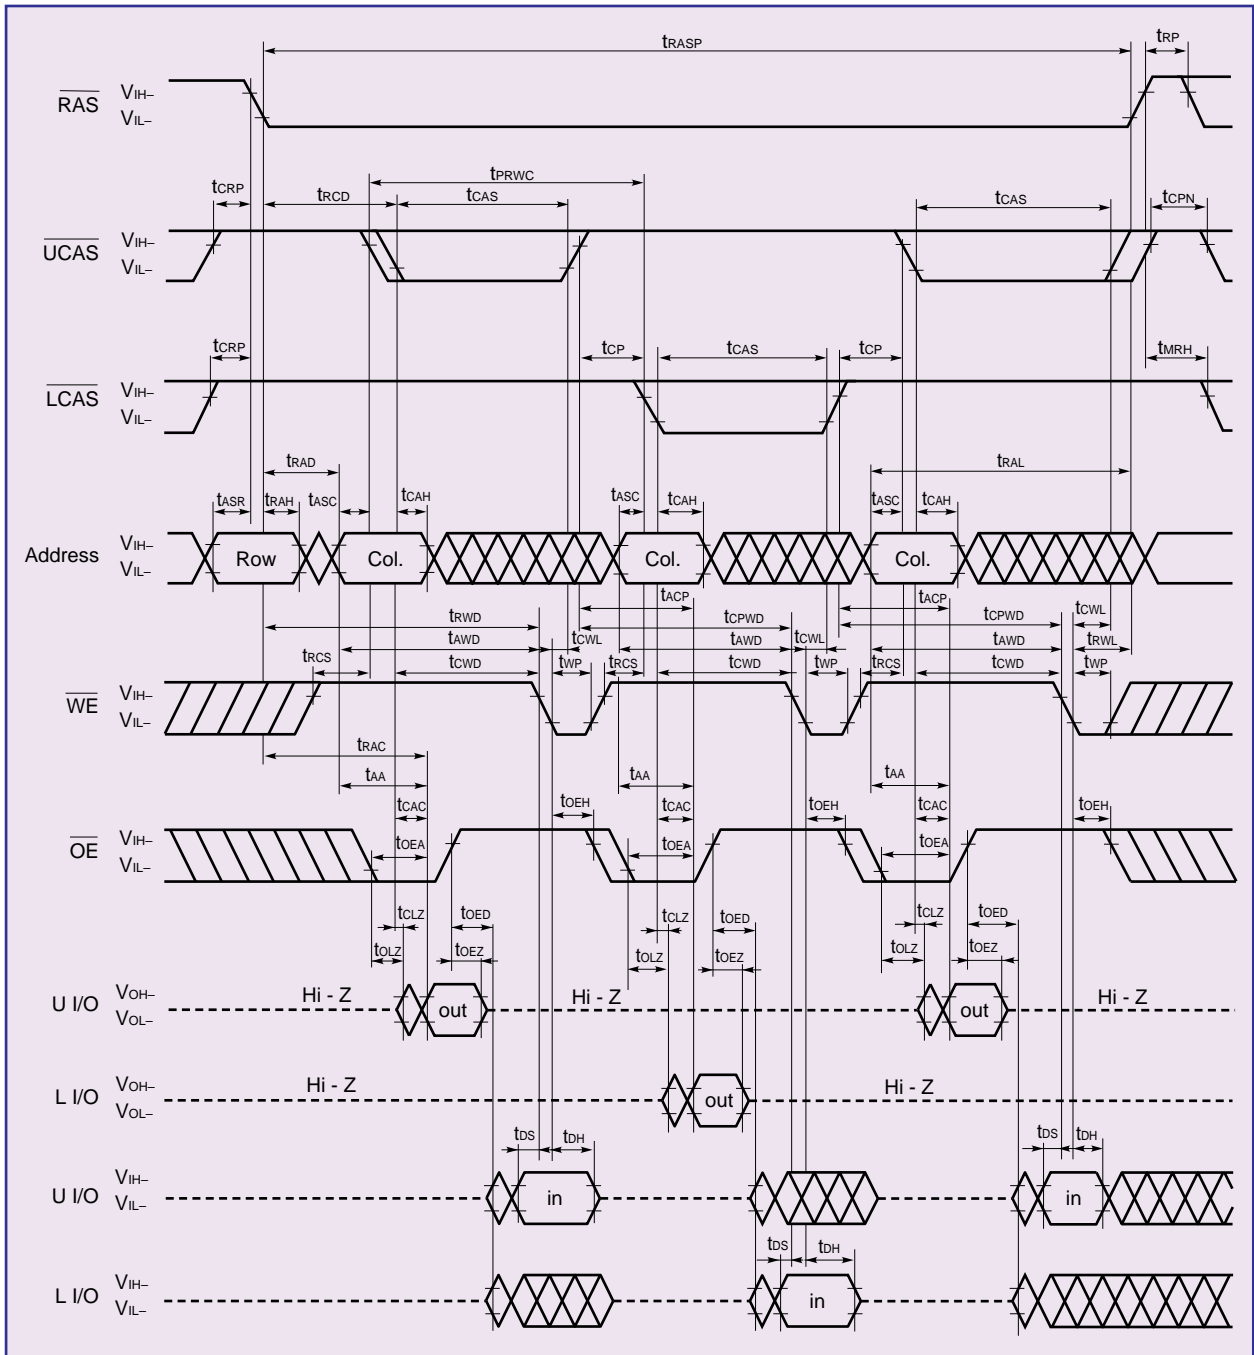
$\overline{RAS}$ $V_{IH}$– $V_{IL}$–
$t_{RASP}$
$t_{RP}$

$\overline{UCAS}$ $V_{IH}$– $V_{IL}$–
$t_{CRP}$ $t_{RCD}$ $t_{PRWC}$ $t_{CAS}$ $t_{CAS}$ $t_{CPN}$

$\overline{LCAS}$ $V_{IH}$– $V_{IL}$–
$t_{CRP}$ $t_{CP}$ $t_{CAS}$ $t_{CP}$ $t_{MRH}$

$t_{RAD}$ $t_{RAL}$
$t_{ASR}$ $t_{RAH}$ $t_{ASC}$ $t_{CAH}$ $t_{ASC}$ $t_{CAH}$ $t_{ASC}$ $t_{CAH}$

Address $V_{IH}$– $V_{IL}$–
Row Col. Col. Col.

$t_{ACP}$ $t_{ACP}$
$t_{RWD}$ $t_{CPWD}$ $t_{CPWD}$ $t_{CWL}$
$t_{AWD}$ $t_{CWL}$ $t_{AWD}$ $t_{CWL}$ $t_{AWD}$ $t_{RWL}$
$t_{RCS}$ $t_{CWD}$ $t_{WP}$ $t_{RCS}$ $t_{CWD}$ $t_{WP}$ $t_{RCS}$ $t_{CWD}$ $t_{WP}$

$\overline{WE}$ $V_{IH}$– $V_{IL}$–

$t_{RAC}$
$t_{AA}$ $t_{AA}$ $t_{AA}$
$t_{CAC}$ $t_{OEH}$ $t_{CAC}$ $t_{OEH}$ $t_{CAC}$ $t_{OEH}$
$t_{OEA}$ $t_{OEA}$ $t_{OEA}$

$\overline{OE}$ $V_{IH}$– $V_{IL}$–

$t_{CLZ}$ $t_{OED}$ $t_{CLZ}$ $t_{OED}$ $t_{CLZ}$ $t_{OED}$
$t_{OLZ}$ $t_{OEZ}$ $t_{OLZ}$ $t_{OEZ}$ $t_{OLZ}$ $t_{OEZ}$

U I/O $V_{OH}$– $V_{OL}$–
Hi - Z out Hi - Z out Hi - Z

L I/O $V_{OH}$– $V_{OL}$–
Hi - Z out Hi - Z

$t_{DS}$ $t_{DH}$ $t_{DS}$ $t_{DH}$
U I/O $V_{IH}$– $V_{IL}$–
in in

$t_{DS}$ $t_{DH}$
L I/O $V_{IH}$– $V_{IL}$–
in